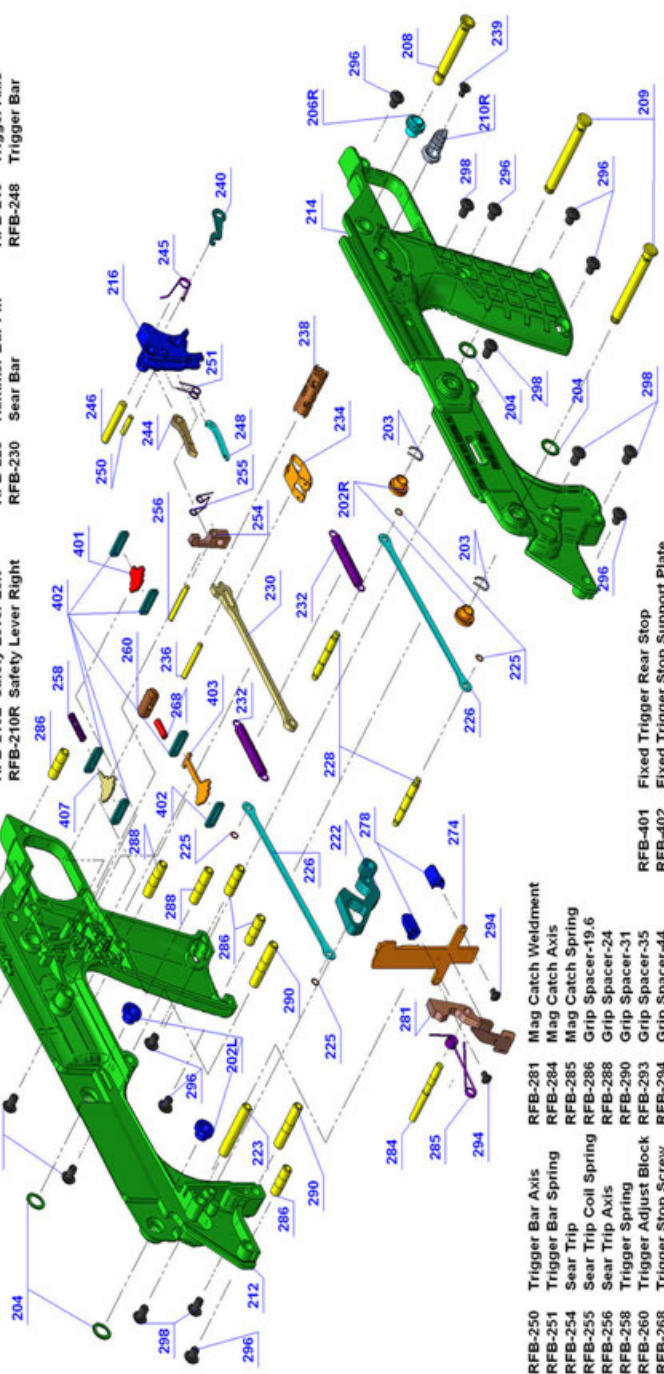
RFB-210R Safety Lever Right
RFB-230 Sear Bar
RFB-248 Trigger Bar

RFB-250 Trigger Bar Axis
RFB-251 Trigger Bar Spring
RFB-254 Sear Trip
RFB-255 Sear Trip Coil Spring
RFB-256 Sear Trip Axis
RFB-258 Trigger Spring
RFB-260 Trigger Adjust Block
RFB-268 Trigger Stop Screw

RFB-281 Mag Catch Weldment
RFB-284 Mag Catch Axis
RFB-285 Mag Catch Spring
RFB-286 Grip Spacer-19.6
RFB-288 Grip Spacer-24
RFB-290 Grip Spacer-31
RFB-293 Grip Spacer-35
RFB-294 Grip Spacer-44

RFB-401 Fixed Trigger Rear Stop
RFB-402 Fixed Trigger Stop Support Plate

204
298
296
212
286
290
223
202L
296
290
286
288
288
225
226
225
407
402
286
258
260
268
236
403
232
230
402
401
256
254
250
246
244
255
248
216
245
251
240
238
234
232
202R
203
203
225
226
228
222
278
274
294
281
284
285
294
296
206R
208
239
210R
298
296
214
209
296
298
204
204
298
296